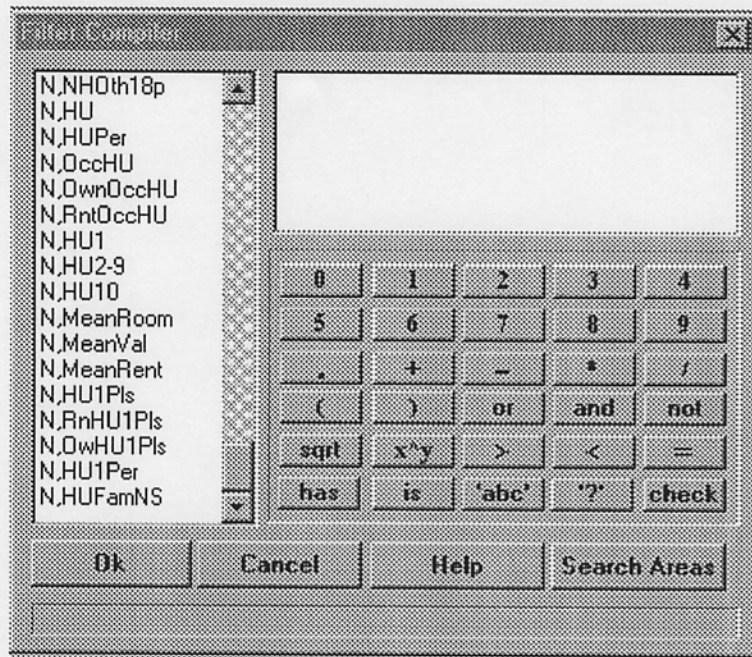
Filter Compiler

N,NHOth18p
N,HU
N,HUPer
N,OccHU
N,OwnOccHU
N,RntOccHU
N,HU1
N,HU2-9
N,HU10
N,MeanRoom
N,MeanVal
N,MeanRent
N,HU1Pls
N,RnHU1Pls
N,OwHU1Pls
N,HU1Per
N,HUFamNS

| 0 | 1 | 2 | 3 | 4 |
|---|---|---|---|---|
| 5 | 6 | 7 | 8 | 9 |
| . | + | – | * | / |
| ( | ) | or | and | not |
| sqrt | x^y | > | < | = |
| has | is | 'abc' | '?' | check |

Ok
Cancel
Help
Search Areas